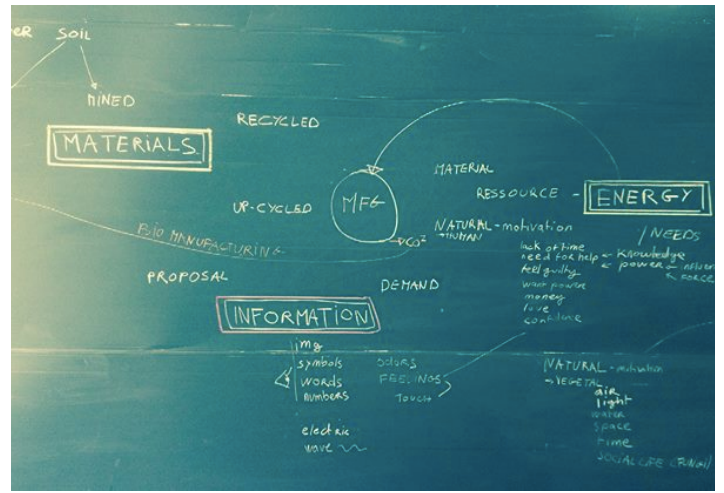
ER SOIL

MINED

MATERIALS

RECYCLED

MATERIAL

RESSOURCE - ENERGY

UP-CYCLED

MFG

NATURAL - motivation
→ HUMAN

/ NEEDS

BIO MANUFACTURING

$CO^2$

lack of time
need for help ← knowledge
feel guilty ← power ← influence
← force
want power
money
love
confidence

PROPOSAL

DEMAND

INFORMATION

img
symbols
words
numbers

odors
FEELINGS
touch

NATURAL - motivation
→ VEGETAL
air
light
water
space
time
SOCIAL LIFE (fungi)

electric
wave